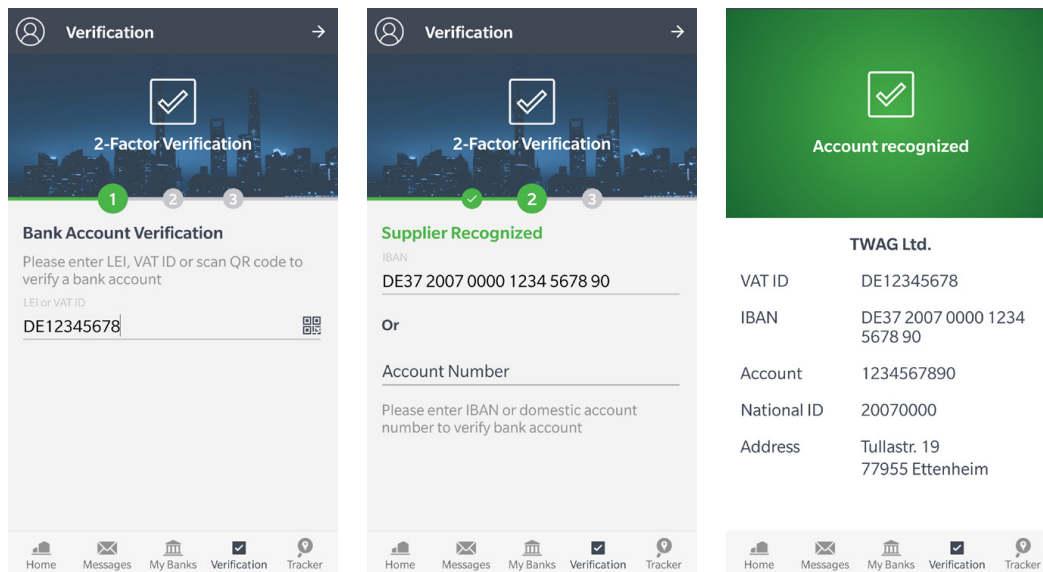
Verification

2-Factor Verification

1 2 3

Bank Account Verification

Please enter LEI, VAT ID or scan QR code to verify a bank account

LEI or VAT ID

DE12345678

Home Messages My Banks Verification Tracker

Verification

2-Factor Verification

2 3

Supplier Recognized

IBAN

DE37 2007 0000 1234 5678 90

Or

Account Number

Please enter IBAN or domestic account number to verify bank account

Home Messages My Banks Verification Tracker

Account recognized

TWAG Ltd.

| | |
|---|---|
| VAT ID | DE12345678 |
| IBAN | DE37 2007 0000 1234 5678 90 |
| Account | 1234567890 |
| National ID | 20070000 |
| Address | Tullastr. 19 77955 Ettenheim |

Home Messages My Banks Verification Tracker